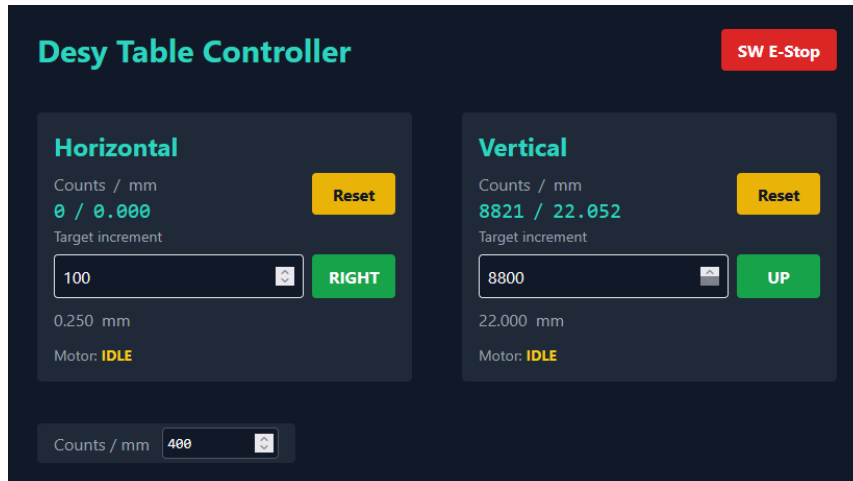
Desy Table Controller

SW E-Stop

Horizontal

Counts / mm

0 / 0.000

Reset

Target increment

100

RIGHT

0.250 mm

Motor: IDLE

Vertical

Counts / mm

8821 / 22.052

Reset

Target increment

8800

UP

22.000 mm

Motor: IDLE

Counts / mm 400